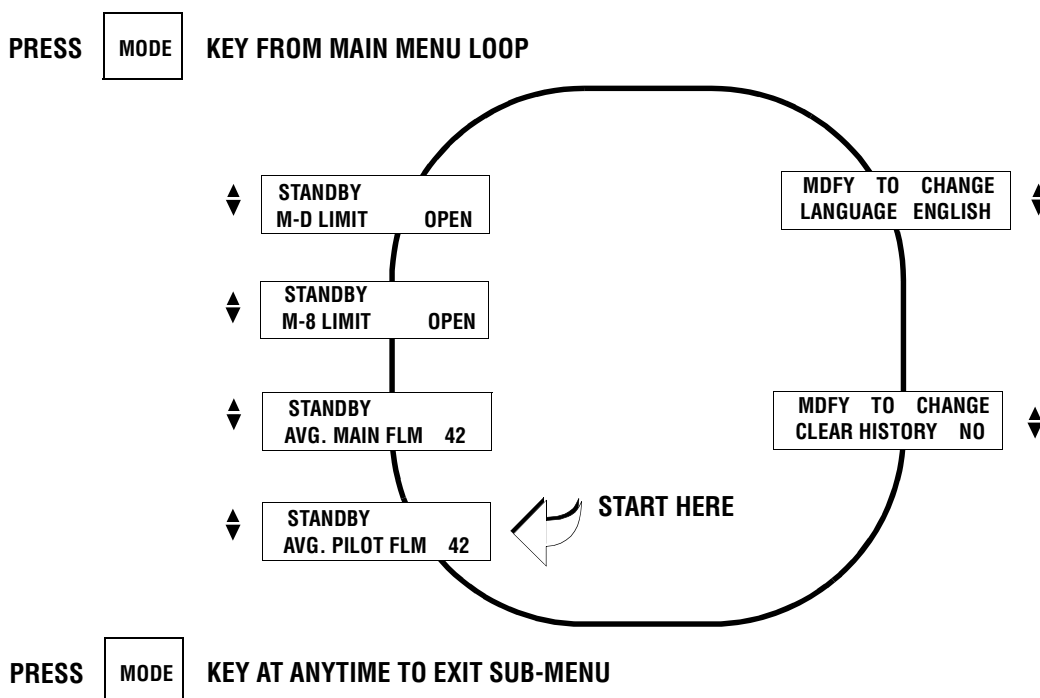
PRESS MODE KEY FROM MAIN MENU LOOP

STANDBY
M-D LIMIT OPEN

MDFY TO CHANGE
LANGUAGE ENGLISH

STANDBY
M-8 LIMIT OPEN

STANDBY
AVG. MAIN FLM 42

MDFY TO CHANGE
CLEAR HISTORY NO

START HERE

STANDBY
AVG. PILOT FLM 42

PRESS MODE KEY AT ANYTIME TO EXIT SUB-MENU